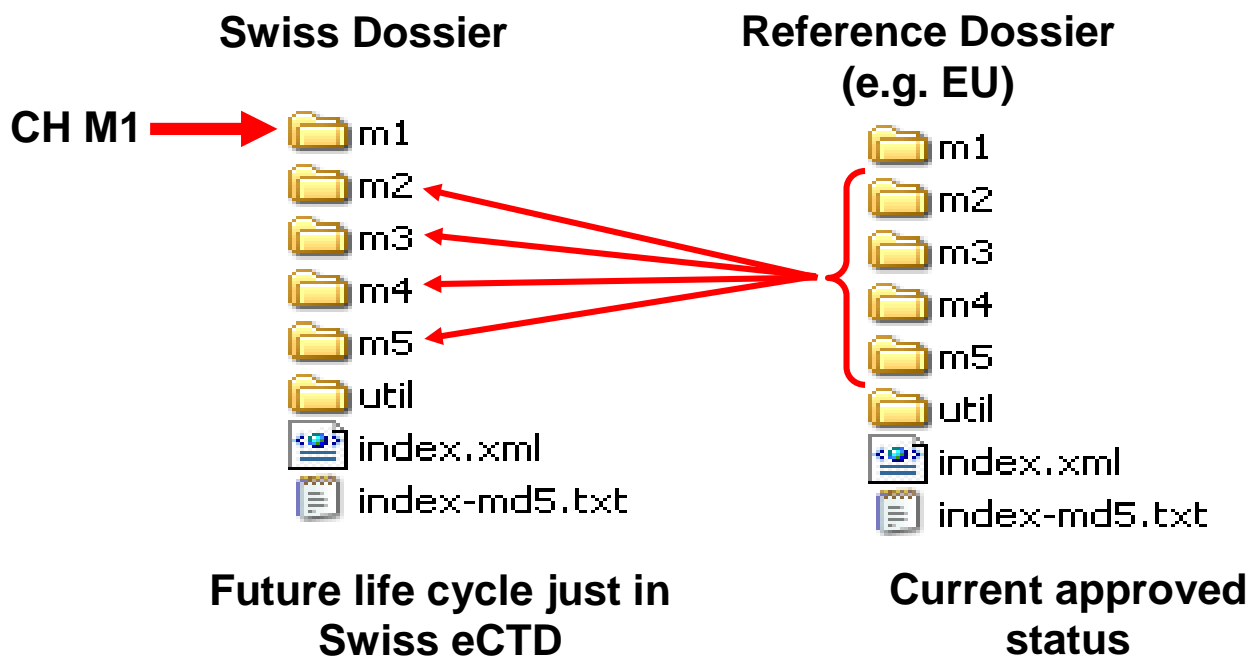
Swiss Dossier

Reference Dossier (e.g. EU)

CH M1

m1
m2
m3
m4
m5
util
index.xml
index-md5.txt

m1
m2
m3
m4
m5
util
index.xml
index-md5.txt

Future life cycle just in Swiss eCTD

Current approved status